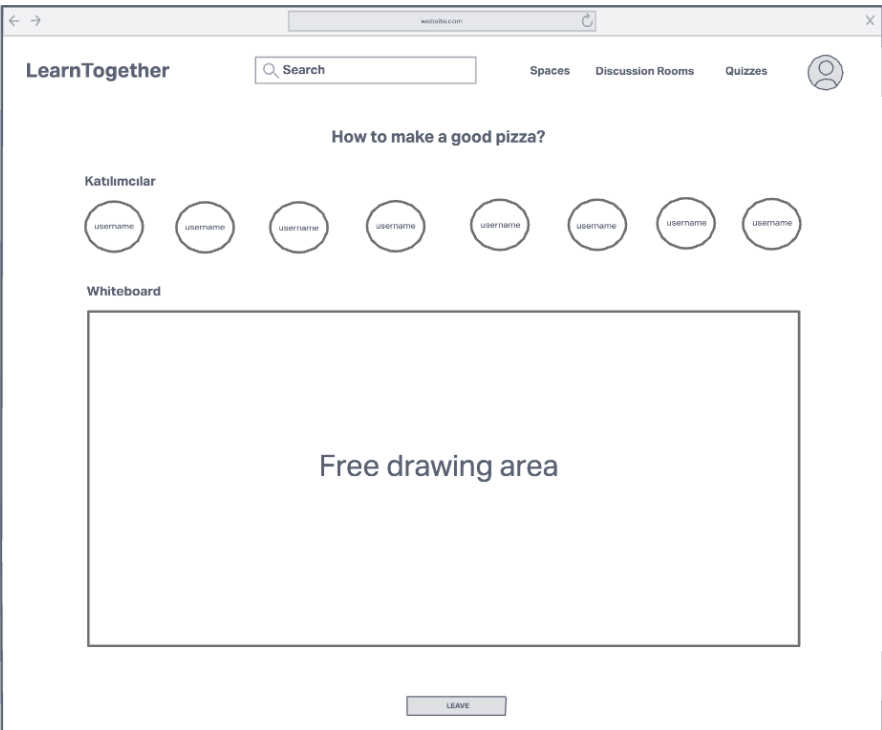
website.com

LearnTogether

Search

Spaces Discussion Rooms Quizzes

How to make a good pizza?

Katılımcılar

username username username username username username username username

Whiteboard

Free drawing area

LEAVE